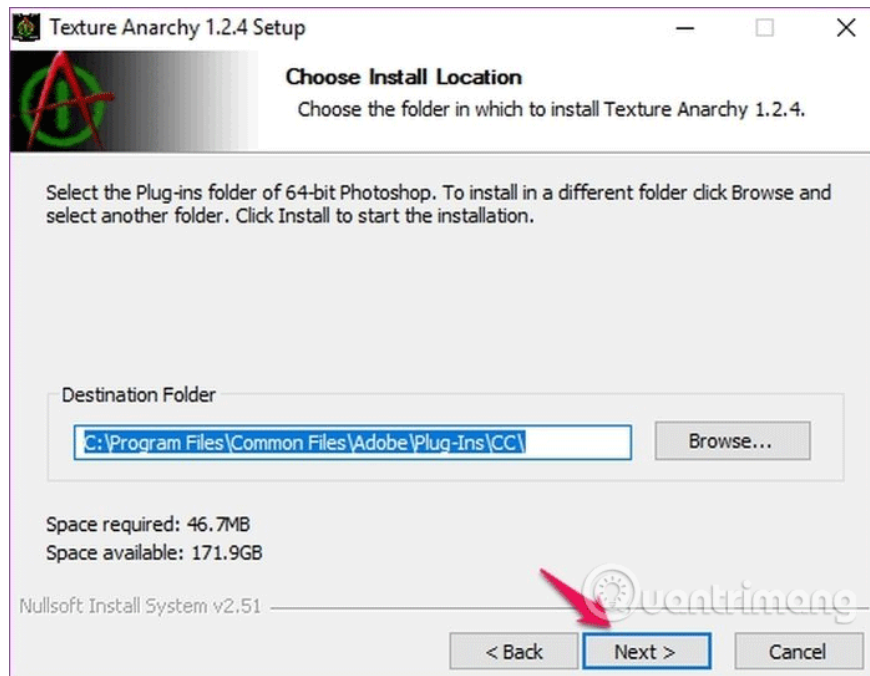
Texture Anarchy 1.2.4 Setup

Choose Install Location
Choose the folder in which to install Texture Anarchy 1.2.4.

Select the Plug-ins folder of 64-bit Photoshop. To install in a different folder click Browse and select another folder. Click Install to start the installation.

Destination Folder
C:\Program Files\Common Files\Adobe\Plug-Ins\CC\
Browse...

Space required: 46.7MB
Space available: 171.9GB

Nullsoft Install System v2.51

Quantrimang

< Back
Next >
Cancel